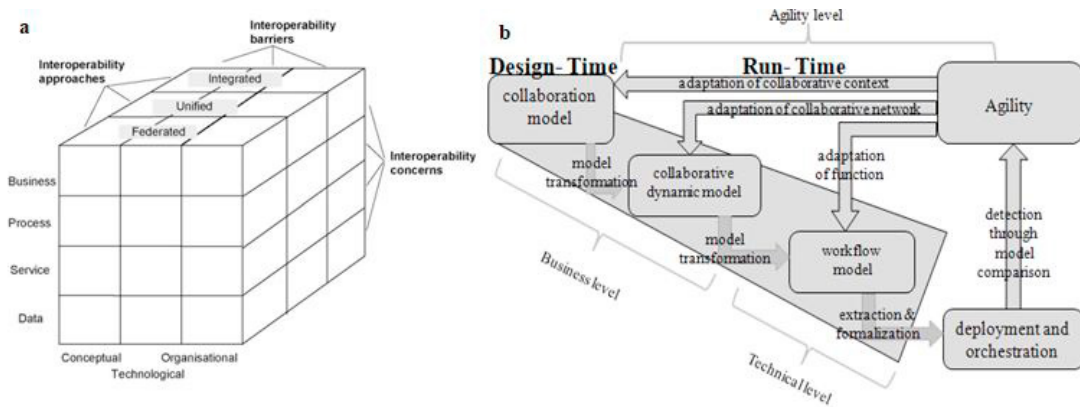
a

Interoperability barriers

Interoperability approaches

Integrated

Unified

Federated

Interoperability concerns

Business

Process

Service

Data

Conceptual

Organisational

Technological

b

Agility level

Design- Time

Run- Time

adaptation of collaborative context

adaptation of collaborative network

collaboration model

Agility

model transformation

collaborative dynamic model

adaptation of function

model transformation

workflow model

detection through model comparison

Business level

extraction & formalization

deployment and orchestration

Technical level